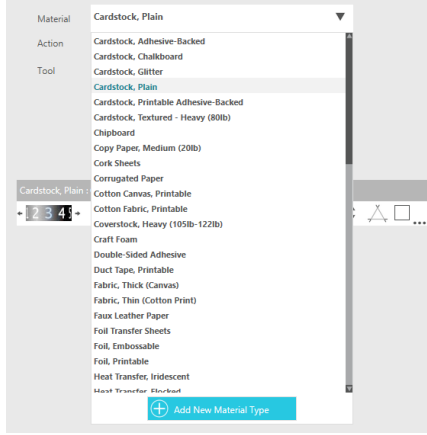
Material
Action
Tool

Cardstock, Plain

Cardstock, Adhesive-Backed
Cardstock, Chalkboard
Cardstock, Glitter
Cardstock, Plain
Cardstock, Printable Adhesive-Backed
Cardstock, Textured - Heavy (80lb)
Chipboard
Copy Paper, Medium (20lb)
Cork Sheets
Corrugated Paper
Cotton Canvas, Printable
Cotton Fabric, Printable
Coverstock, Heavy (105lb-122lb)
Craft Foam
Double-Sided Adhesive
Duct Tape, Printable
Fabric, Thick (Canvas)
Fabric, Thin (Cotton Print)
Faux Leather Paper
Foil Transfer Sheets
Foil, Embossable
Foil, Printable
Heat Transfer, Iridescent
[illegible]

Cardstock, Plain
2 3 4

Add New Material Type